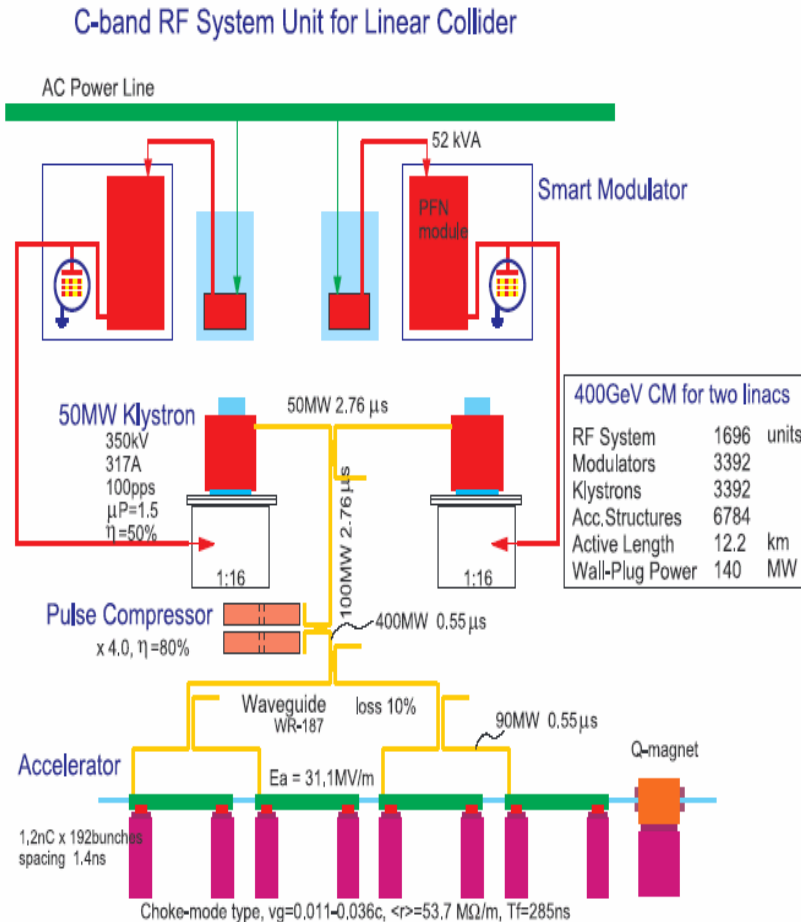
C-band RF System Unit for Linear Collider

AC Power Line

52 kVA

Smart Modulator

PFN module

50MW Klystron
350kV
317A
100pps
$\mu$P=1.5
$\eta$ =50%

50MW 2.76 $\mu$s

100MW 2.76 $\mu$s

1:16

1:16

400GeV CM for two linacs

| | | |
|---|---|---|
| RF System | 1696 | units |
| Modulators | 3392 | |
| Klystrons | 3392 | |
| Acc.Structures | 6784 | |
| Active Length | 12.2 | km |
| Wall-Plug Power | 140 | MW |

Pulse Compressor
x 4.0, $\eta$ =80%

400MW 0.55 $\mu$s

Waveguide
WR-187

loss 10%

90MW 0.55 $\mu$s

Q-magnet

Accelerator

Ea = 31,1MV/m

1,2nC x 192bunches
spacing 1.4ns

Choke-mode type, vg=0.011-0.036c, <r>=53.7 M$\Omega$/m, Tf=285ns